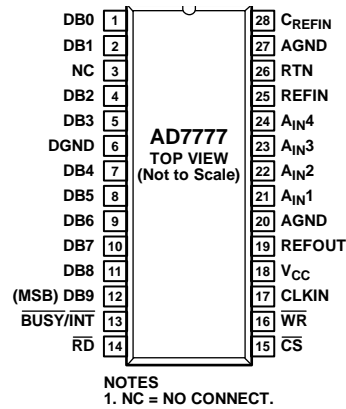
DB0 1
DB1 2
NC 3
DB2 4
DB3 5
DGND 6
DB4 7
DB5 8
DB6 9
DB7 10
DB8 11
(MSB) DB9 12
$\overline{\text{BUSY/INT}}$ 13
$\overline{\text{RD}}$ 14

AD7777
TOP VIEW
(Not to Scale)

28 $C_{REFIN}$
27 AGND
26 RTN
25 REFIN
24 $A_{IN}4$
23 $A_{IN}3$
22 $A_{IN}2$
21 $A_{IN}1$
20 AGND
19 REFOUT
18 $V_{CC}$
17 CLKIN
16 $\overline{\text{WR}}$
15 $\overline{\text{CS}}$

NOTES
1. NC = NO CONNECT.